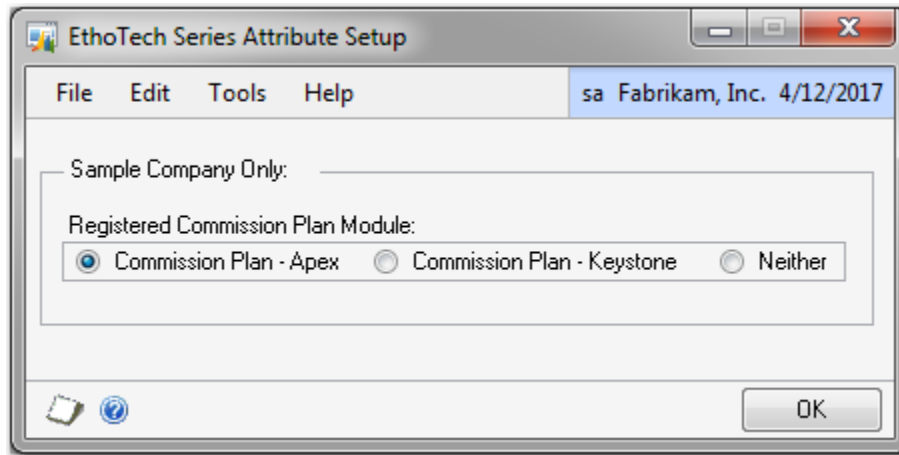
EthoTech Series Attribute Setup

File Edit Tools Help

sa Fabrikam, Inc. 4/12/2017

Sample Company Only:

Registered Commission Plan Module:

Commission Plan - Apex

Commission Plan - Keystone

Neither

OK